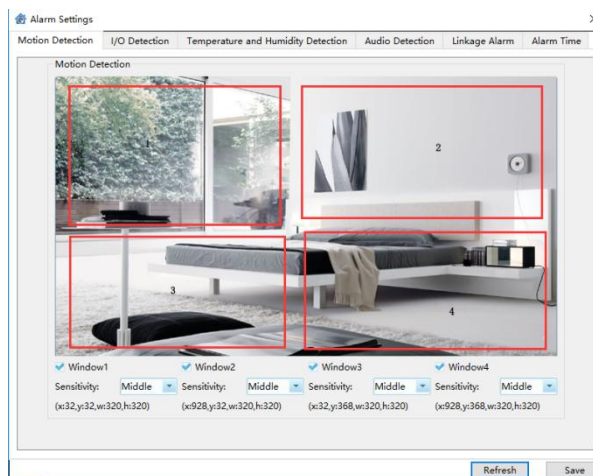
Alarm Settings

Motion Detection | I/O Detection | Temperature and Humidity Detection | Audio Detection | Linkage Alarm | Alarm Time

Motion Detection

1

2

3

4

Window1
Sensitivity: Middle
(x:32,y:32,w:320,h:320)

Window2
Sensitivity: Middle
(x:928,y:32,w:320,h:320)

Window3
Sensitivity: Middle
(x:32,y:368,w:320,h:320)

Window4
Sensitivity: Middle
(x:928,y:368,w:320,h:320)

Refresh

Save